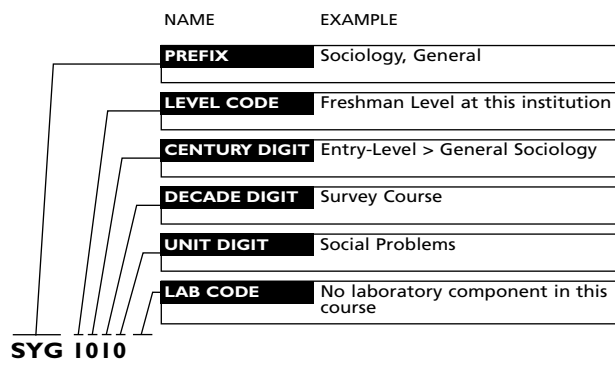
NAME EXAMPLE

PREFIX Sociology, General

LEVEL CODE Freshman Level at this institution

CENTURY DIGIT Entry-Level > General Sociology

DECADE DIGIT Survey Course

UNIT DIGIT Social Problems

LAB CODE No laboratory component in this course

SYG 1010